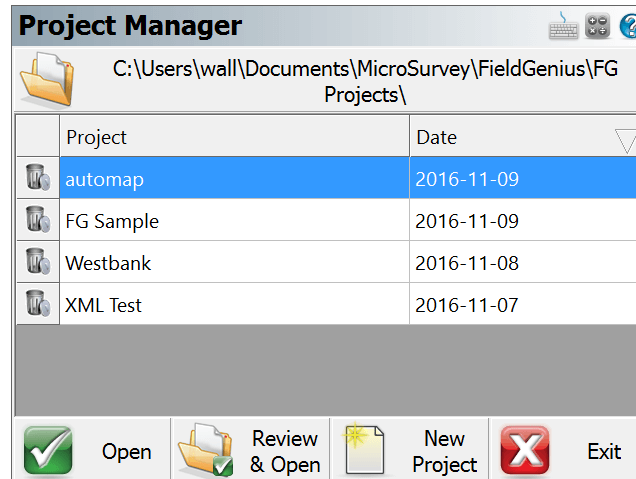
Project Manager

C:\Users\wall\Documents\MicroSurvey\FieldGenius\FG Projects\

| | Project | Date |
|---|---|---|
| | automap | 2016-11-09 |
| | FG Sample | 2016-11-09 |
| | Westbank | 2016-11-08 |
| | XML Test | 2016-11-07 |

Open

Review & Open

New Project

Exit